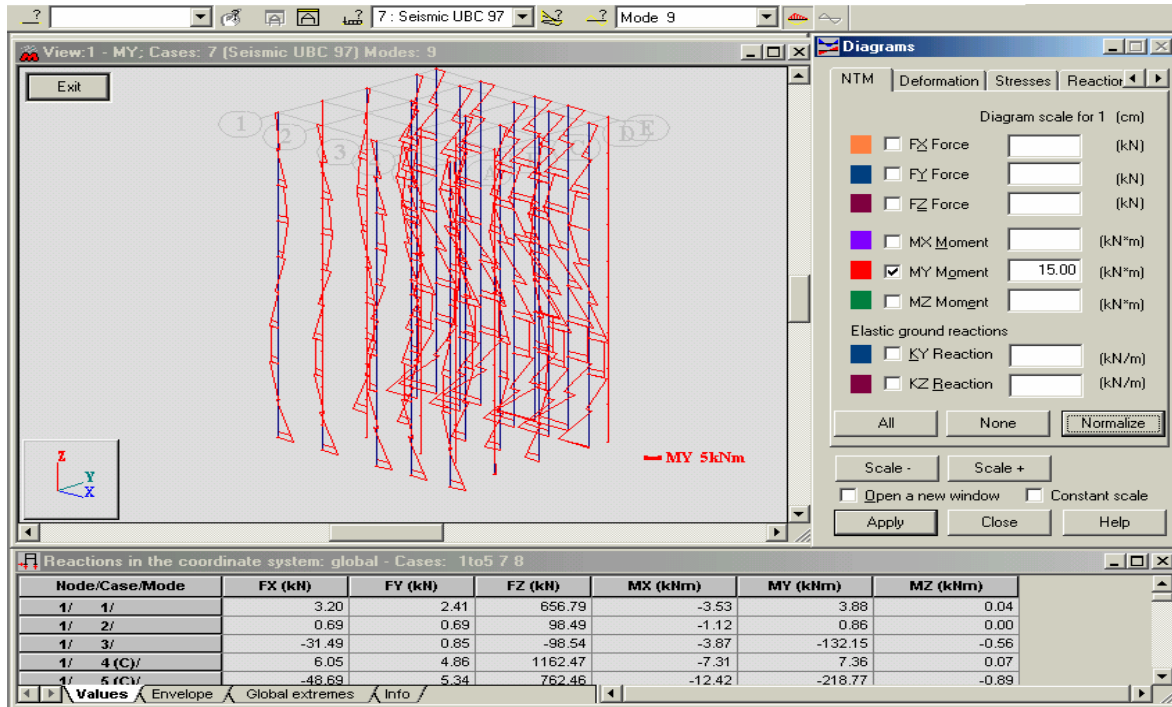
7 : Seismic UBC 97   Mode 9

View:1 - MY; Cases: 7 (Seismic UBC 97) Modes: 9

Exit

1 2 3 D E

MY 5kNm

Z Y X

Diagrams

NTM | Deformation | Stresses | Reaction

Diagram scale for 1 (cm)

FX Force (kN)
FY Force (kN)
FZ Force (kN)
MX Moment (kN*m)
MY Moment 15.00 (kN*m)
MZ Moment (kN*m)

Elastic ground reactions

KY Reaction (kN/m)
KZ Reaction (kN/m)

All | None | Normalize

Scale - | Scale +

Open a new window   Constant scale

Apply | Close | Help

Reactions in the coordinate system: global - Cases: 1to5 7 8

| Node/Case/Mode | FX (kN) | FY (kN) | FZ (kN) | MX (kNm) | MY (kNm) | MZ (kNm) |
|---|---|---|---|---|---|---|
| 1/ 1/ | 3.20 | 2.41 | 656.79 | -3.53 | 3.88 | 0.04 |
| 1/ 2/ | 0.69 | 0.69 | 98.49 | -1.12 | 0.86 | 0.00 |
| 1/ 3/ | -31.49 | 0.85 | -98.54 | -3.87 | -132.15 | -0.56 |
| 1/ 4 (C)/ | 6.05 | 4.86 | 1162.47 | -7.31 | 7.36 | 0.07 |
| 1/ 5 (C)/ | -48.69 | 5.34 | 762.46 | -12.42 | -218.77 | -0.89 |

Values | Envelope | Global extremes | Info